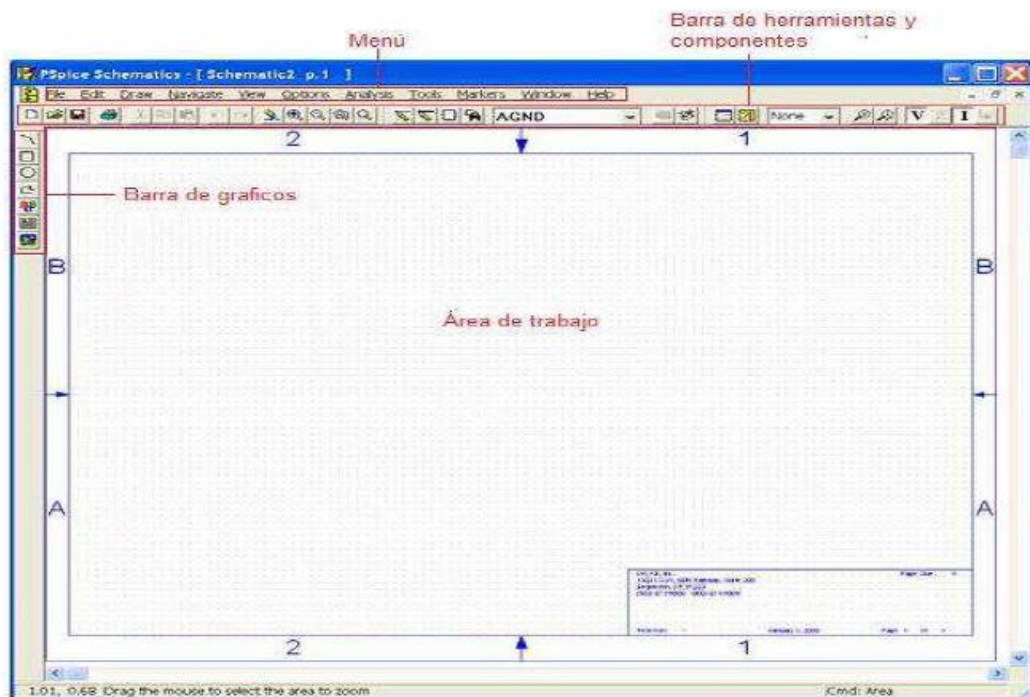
Menú

Barra de herramientas y componentes

PSpice Schematics - [ Schematic2 p.1 ]

File Edit Draw Navigate View Options Analysis Tools Markers Window Help

AGND

None

V

I

2

1

Barra de graficos

B

B

Área de trabajo

A

A

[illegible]

2

1

1.01, 0.68 Drag the mouse to select the area to zoom

Cmd: Area